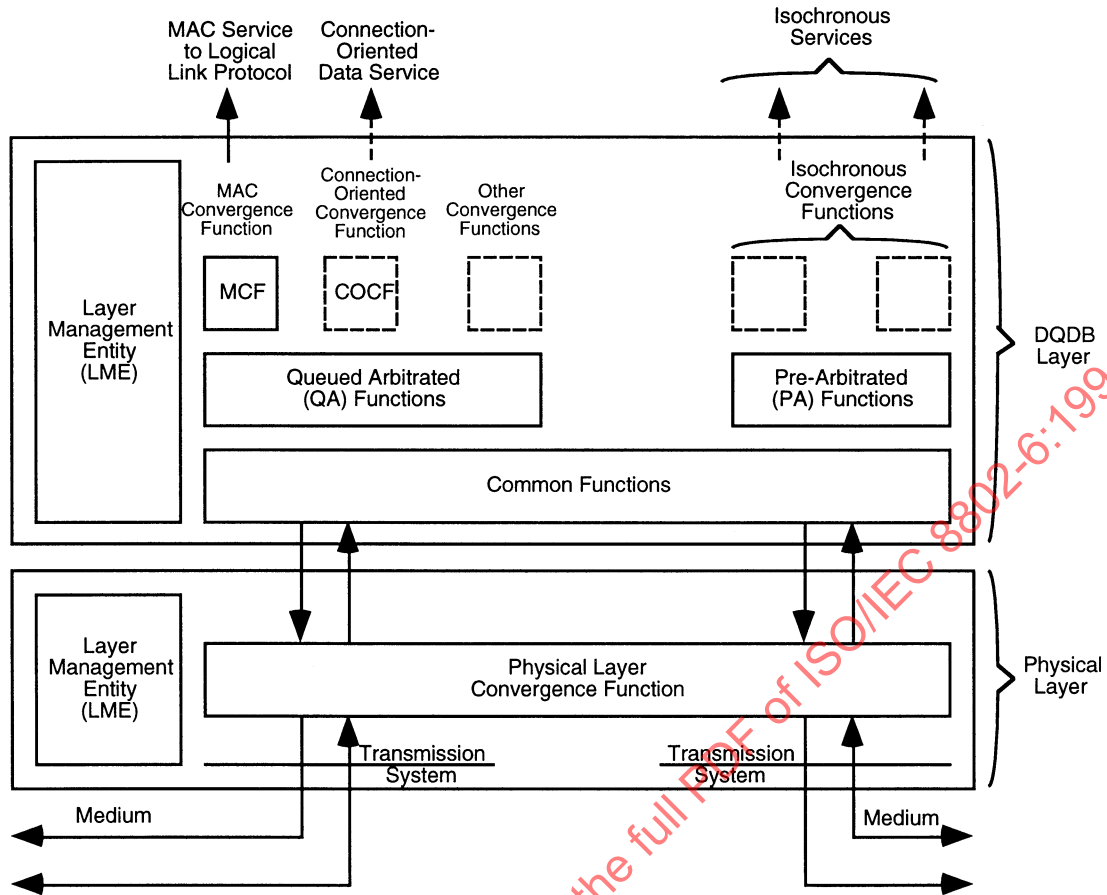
MAC Service to Logical Link Protocol

Connection-Oriented Data Service

Isochronous Services

MAC Convergence Function

Connection-Oriented Convergence Function

Other Convergence Functions

Isochronous Convergence Functions

Layer Management Entity (LME)

MCF

COCF

Queued Arbitrated (QA) Functions

Pre-Arbitrated (PA) Functions

Common Functions

DQDB Layer

Layer Management Entity (LME)

Physical Layer Convergence Function

Physical Layer

Transmission System

Transmission System

Medium

Medium

the full PDF of ISO/IEC 8802-6:199